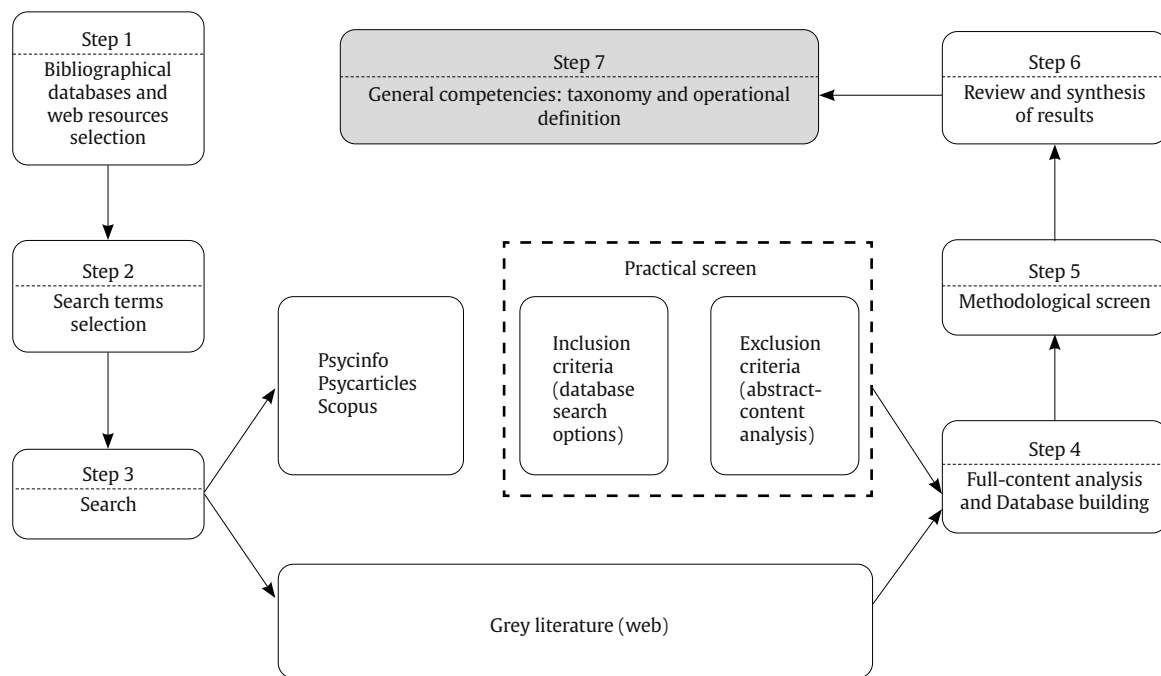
Step 1
Bibliographical databases and web resources selection

Step 2
Search terms selection

Step 3
Search

Psycinfo
Psycarticles
Scopus

Grey literature (web)

Practical screen

Inclusion criteria (database search options)

Exclusion criteria (abstract-content analysis)

Step 4
Full-content analysis and Database building

Step 5
Methodological screen

Step 6
Review and synthesis of results

Step 7
General competencies: taxonomy and operational definition